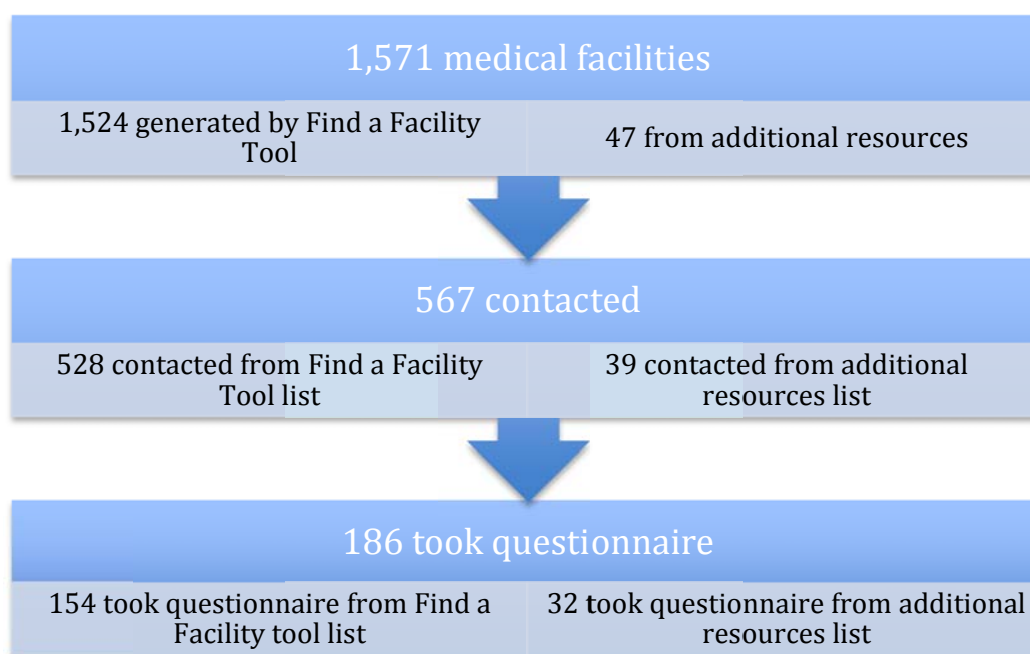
1,571 medical facilities

1,524 generated by Find a Facility Tool

47 from additional resources

567 contacted

528 contacted from Find a Facility Tool list

39 contacted from additional resources list

186 took questionnaire

154 took questionnaire from Find a Facility tool list

32 took questionnaire from additional resources list